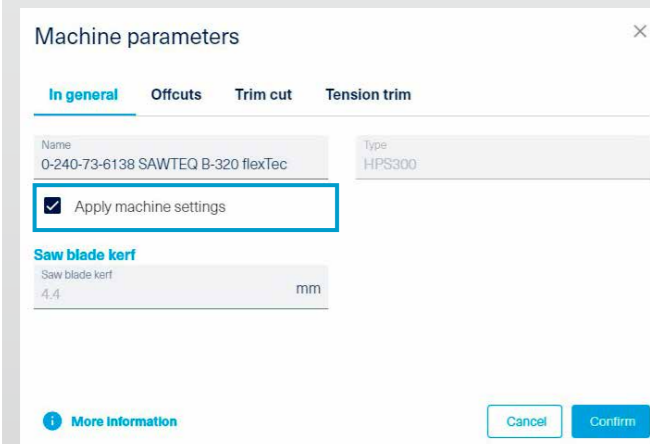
Machine parameters

×

In general Offcuts Trim cut Tension trim

Name
0-240-73-6138 SAWTEQ B-320 flexTec

Type
HPS300

Apply machine settings

Saw blade kerf

Saw blade kerf
4.4 mm

More information

Cancel Confirm